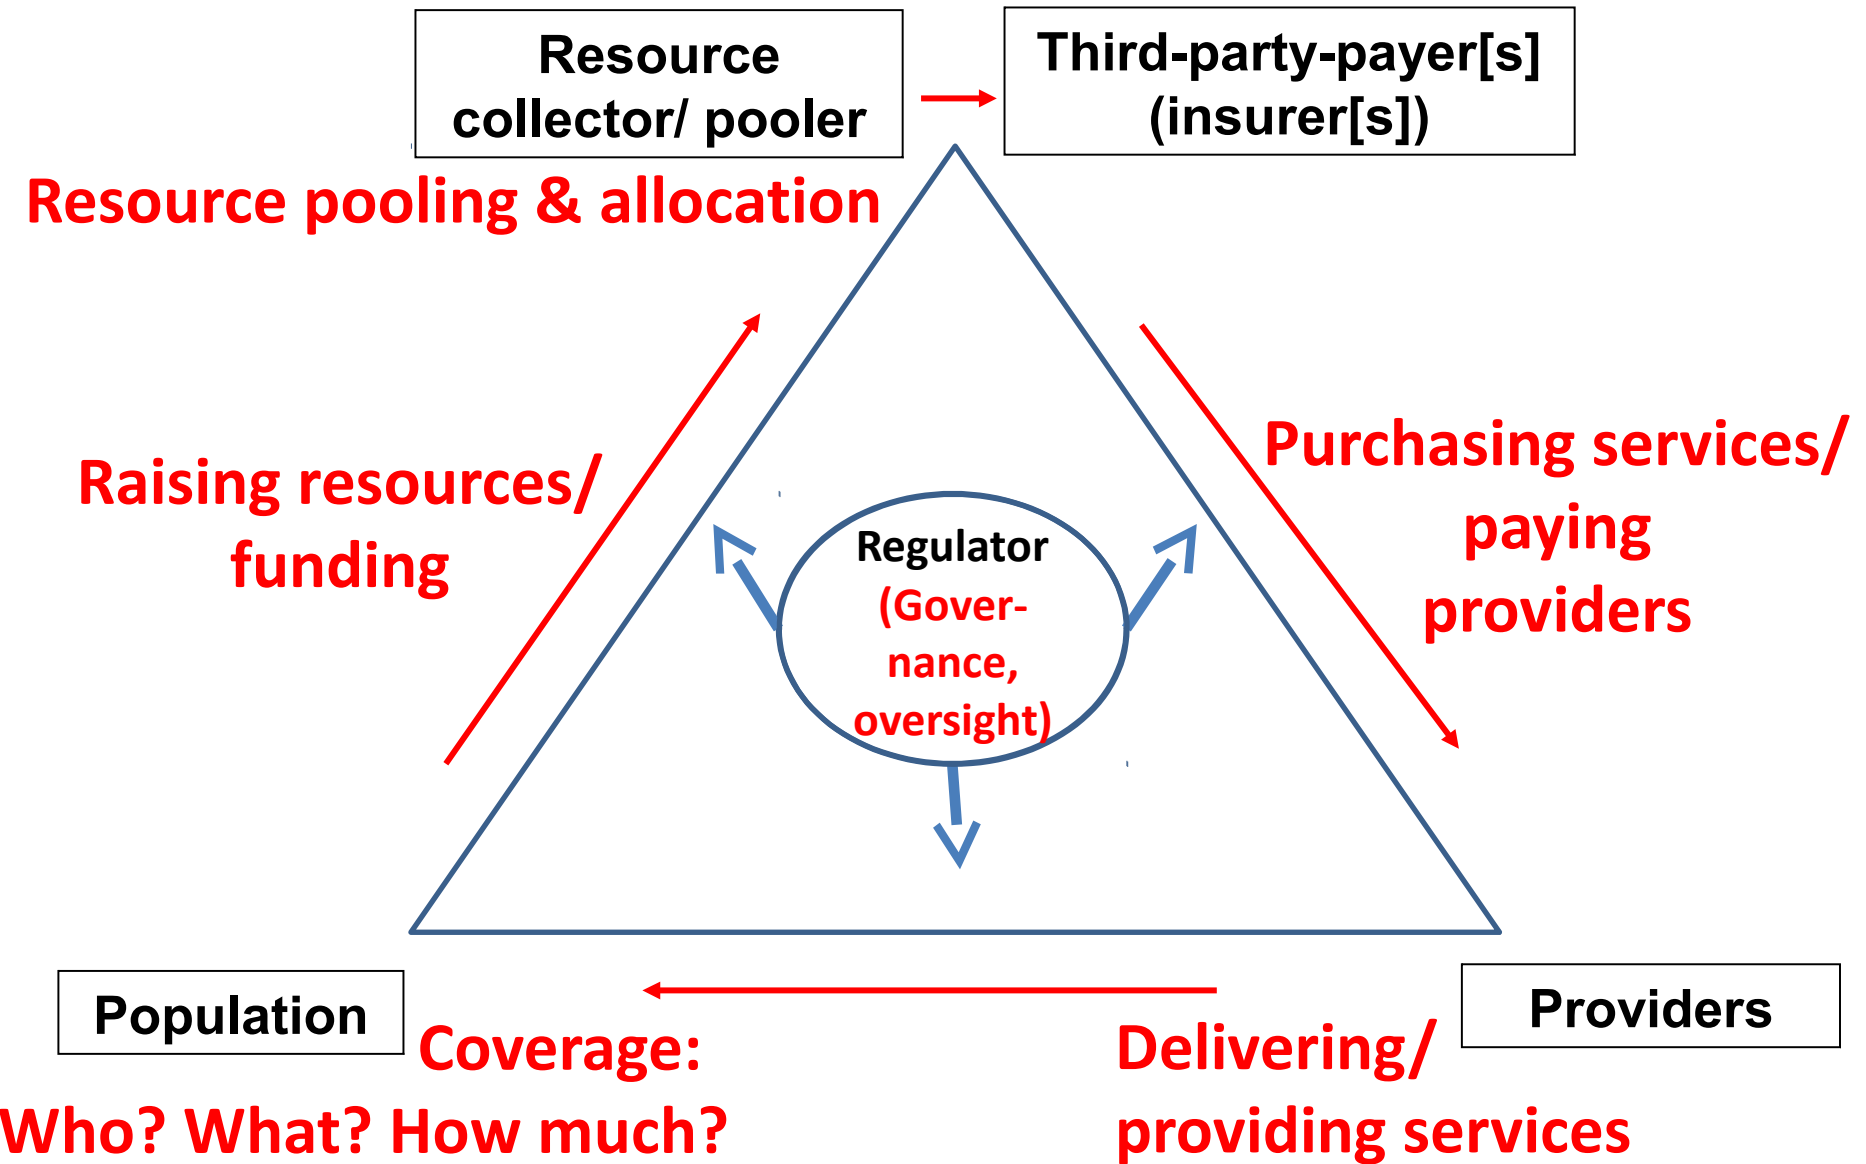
Resource collector/ pooler

Third-party-payer[s] (insurer[s])

Resource pooling & allocation

Raising resources/ funding

Purchasing services/ paying providers

Regulator
(Gover-nance, oversight)

Population

Providers

Coverage:
Who? What? How much?

Delivering/ providing services